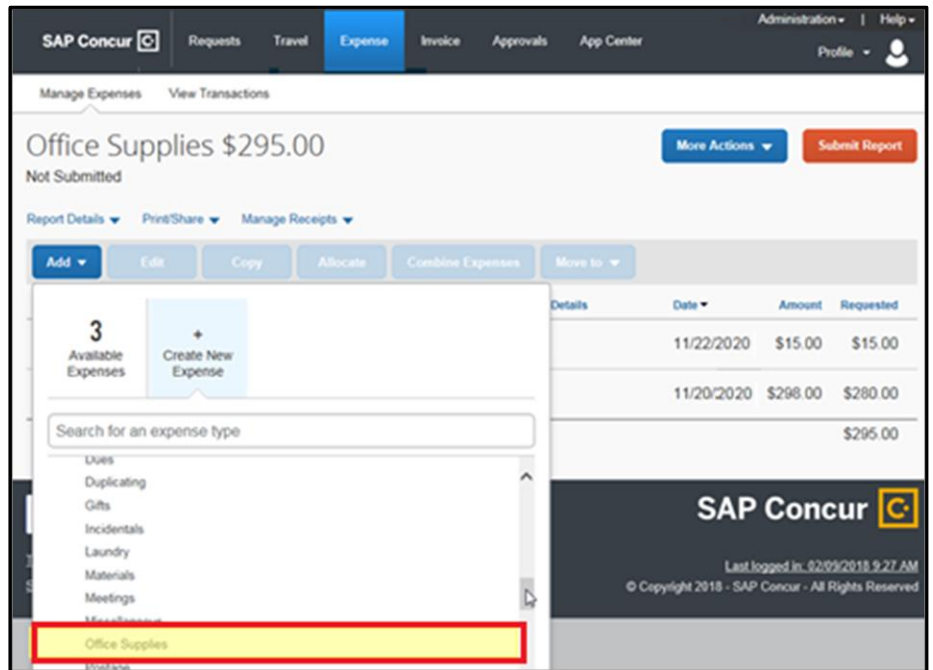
SAP Concur

Requests Travel Expense Invoice Approvals App Center

Administration | Help

Profile

Manage Expenses View Transactions

Office Supplies $295.00

Not Submitted

More Actions

Submit Report

Report Details Print/Share Manage Receipts

Add Edit Copy Allocate Combine Expenses Move to

3
Available Expenses

+
Create New Expense

Search for an expense type

Dues
Duplicating
Gifts
Incidentals
Laundry
Materials
Meetings
Miscellaneous
Office Supplies
Postage

| Details | Date | Amount | Requested |
|---|---|---|---|
| | 11/22/2020 | $15.00 | $15.00 |
| | 11/20/2020 | $298.00 | $280.00 |
| | | | $295.00 |

SAP Concur

Last logged in: 02/09/2018 9:27 AM

© Copyright 2018 - SAP Concur - All Rights Reserved